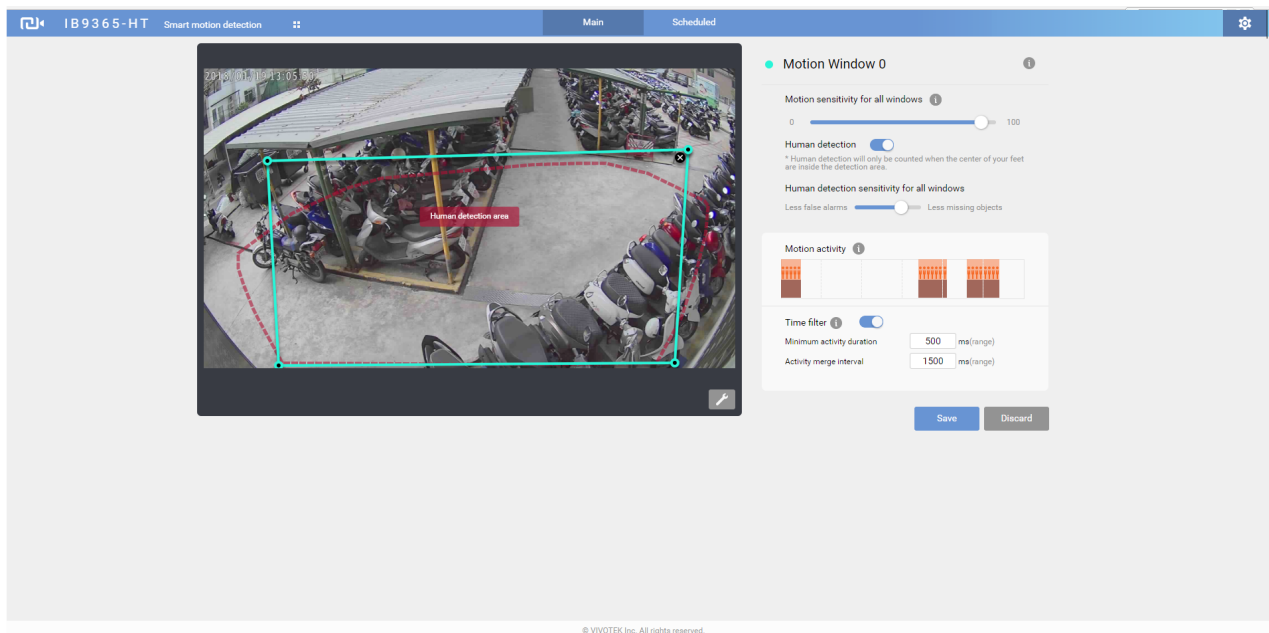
IB9365-HT Smart motion detection

Main

Scheduled

2018-01-19 13:05:50

Human detection area

Motion Window 0

Motion sensitivity for all windows

0

100

Human detection

* Human detection will only be counted when the center of your feet are inside the detection area.

Human detection sensitivity for all windows

Less false alarms

Less missing objects

Motion activity

Time filter

Minimum activity duration

500

ms(range)

Activity merge interval

1500

ms(range)

Save

Discard

© VIVOTEK Inc. All rights reserved.